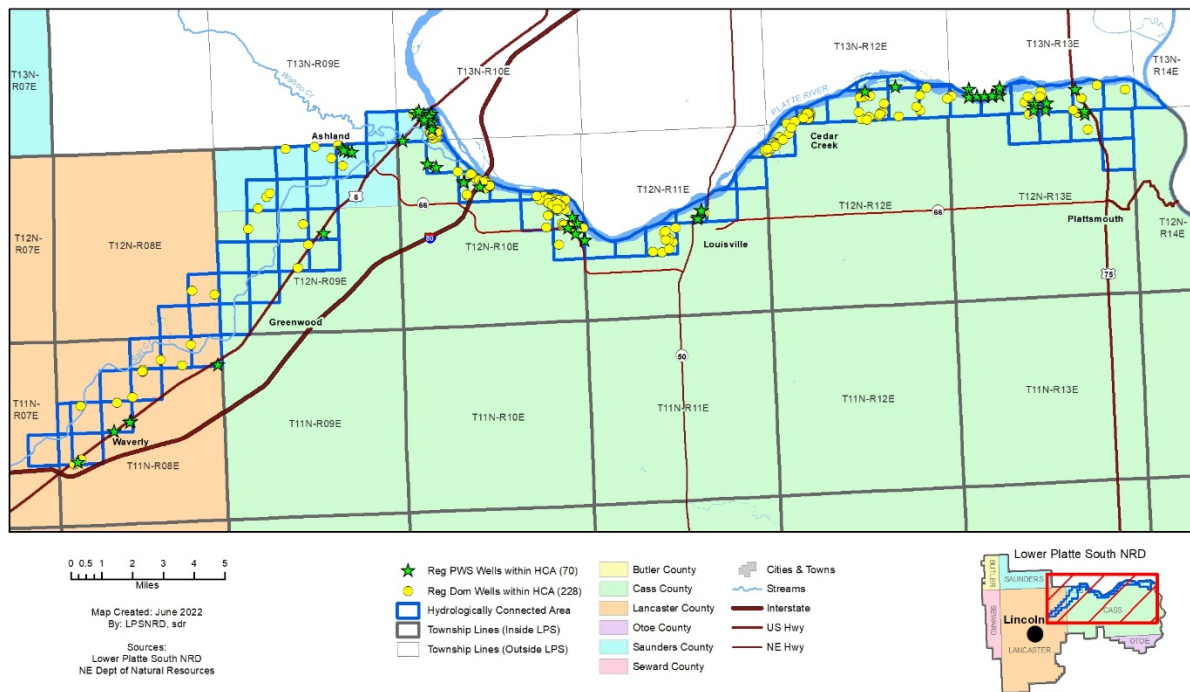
T13N-R07E
T13N-R09E
Wahoo Cr
T13N-R10E
T13N-R12E
T13N-R13E
T13N-R14E
PLATTE RIVER
Ashland
Cedar Creek
6
66
T12N-R11E
T12N-R12E
66
T12N-R13E
Plattsmouth
T12N-R14E
T12N-R07E
T12N-R08E
80
T12N-R10E
Louisville
T12N-R09E
75
Greenwood
50
T11N-R07E
T11N-R09E
T11N-R10E
T11N-R11E
T11N-R12E
T11N-R13E
Waverly
T11N-R08E

0 0.5 1 2 3 4 5
Miles

Map Created: June 2022
By: LPSNRD, sdr

Sources:
Lower Platte South NRD
NE Dept of Natural Resources

Reg PWS Wells within HCA (70)
Reg Dom Wells within HCA (228)
Hydrologically Connected Area
Township Lines (Inside LPS)
Township Lines (Outside LPS)

Butler County
Cass County
Lancaster County
Otoe County
Saunders County
Seward County

Cities & Towns
Streams
Interstate
US Hwy
NE Hwy

Lower Platte South NRD
BUTLER
SAUNDERS
SEWARD
Lincoln
CASS
LANCASTER
OTOE